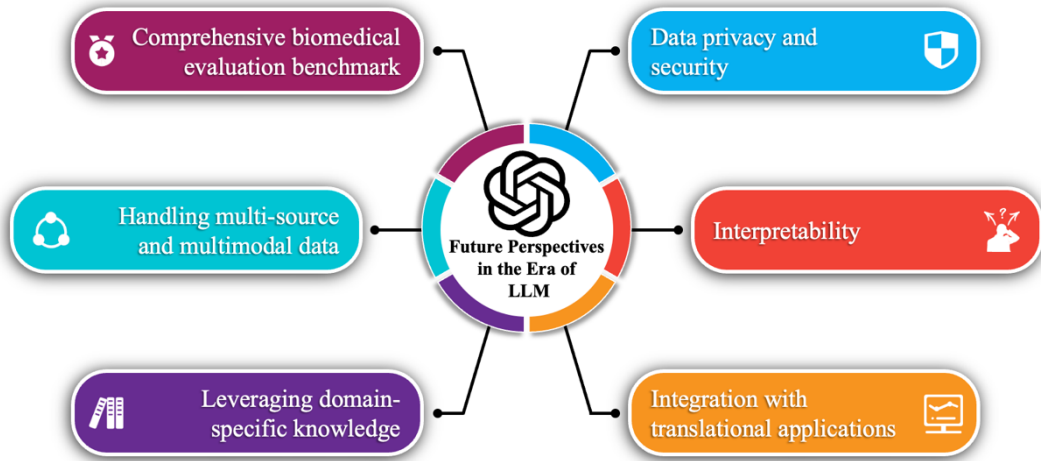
Comprehensive biomedical evaluation benchmark

Data privacy and security

Handling multi-source and multimodal data

Future Perspectives in the Era of LLM

Interpretability

Leveraging domain-specific knowledge

Integration with translational applications